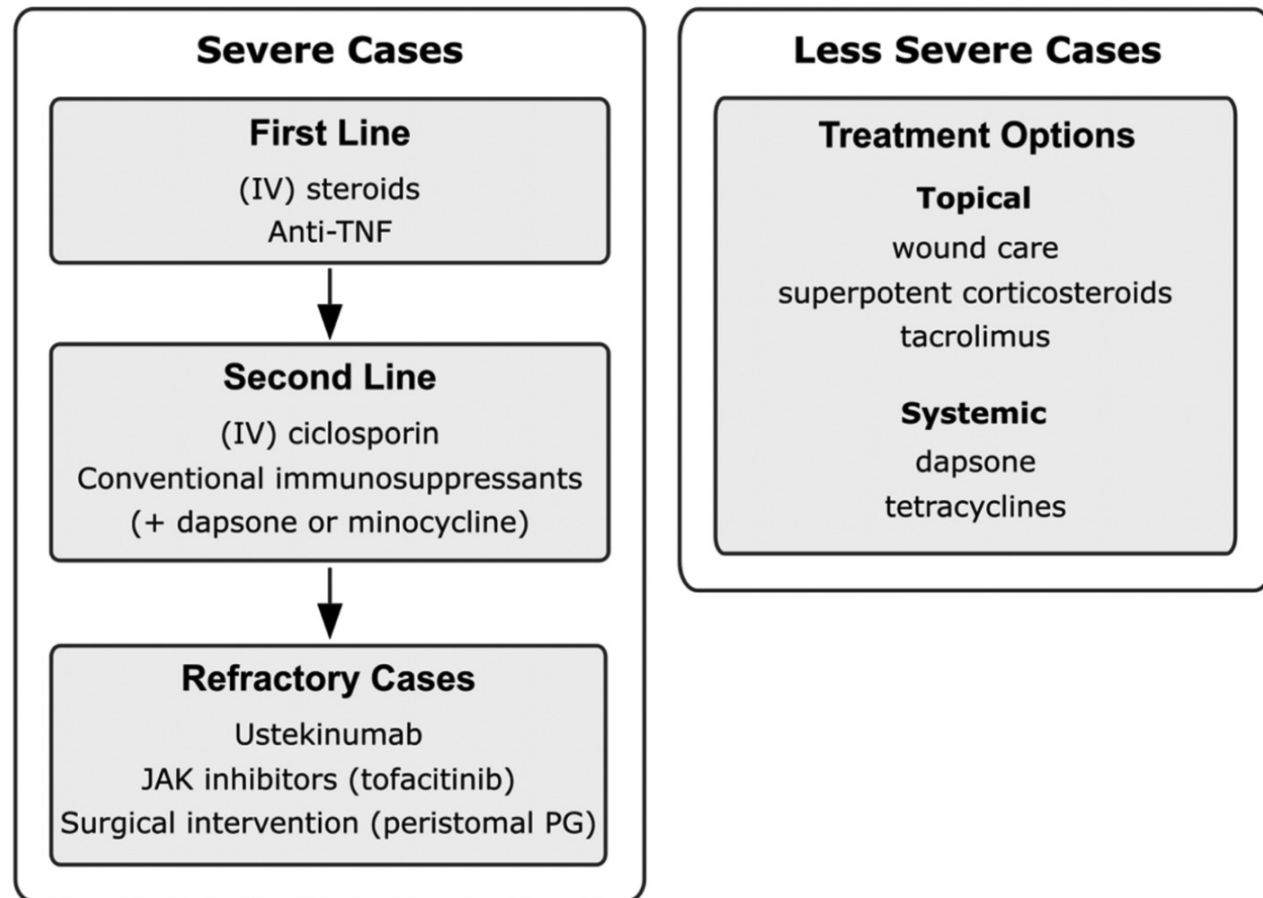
Severe Cases

First Line
(IV) steroids
Anti-TNF

Second Line
(IV) ciclosporin
Conventional immunosuppressants
(+ dapsone or minocycline)

Refractory Cases
Ustekinumab
JAK inhibitors (tofacitinib)
Surgical intervention (peristomal PG)

Less Severe Cases

Treatment Options

Topical
wound care
superpotent corticosteroids
tacrolimus

Systemic
dapsone
tetracyclines